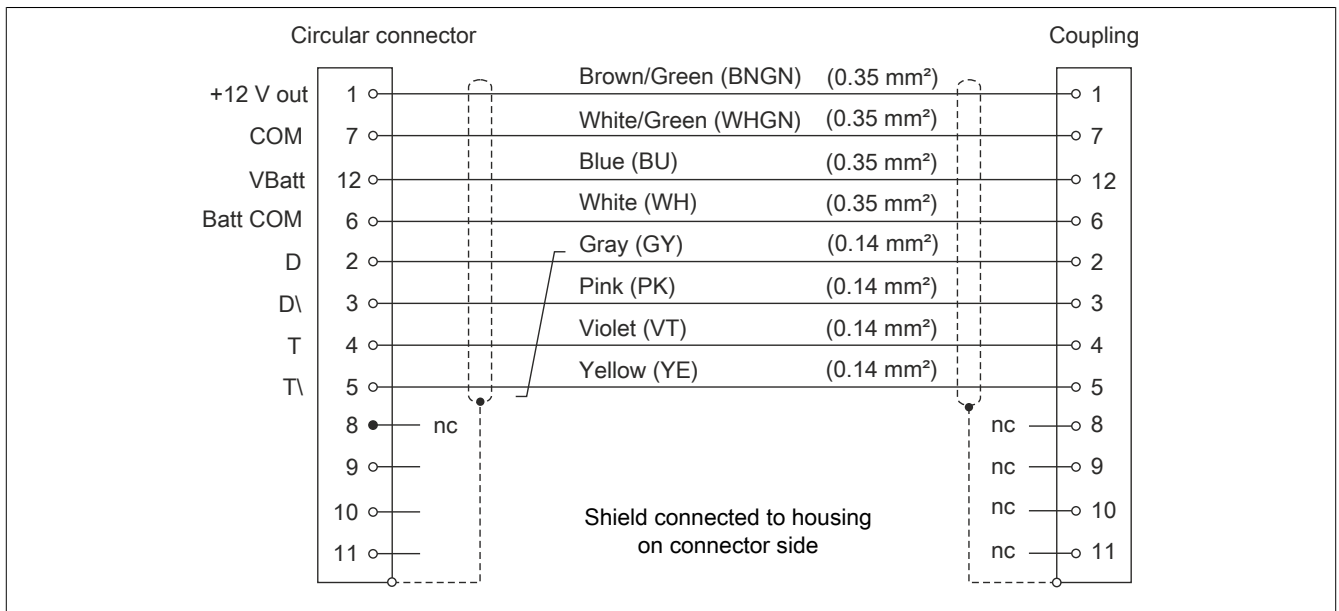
Circular connector

Coupling

| Signal | Pin | Wire | Cross-section | Pin |
|---|---|---|---|---|
| +12 V out | 1 | Brown/Green (BNGN) | (0.35 mm²) | 1 |
| COM | 7 | White/Green (WHGN) | (0.35 mm²) | 7 |
| VBatt | 12 | Blue (BU) | (0.35 mm²) | 12 |
| Batt COM | 6 | White (WH) | (0.35 mm²) | 6 |
| D | 2 | Gray (GY) | (0.14 mm²) | 2 |
| D\ | 3 | Pink (PK) | (0.14 mm²) | 3 |
| T | 4 | Violet (VT) | (0.14 mm²) | 4 |
| T\ | 5 | Yellow (YE) | (0.14 mm²) | 5 |

8 nc

9

10

11

nc 8

nc 9

nc 10

nc 11

Shield connected to housing on connector side